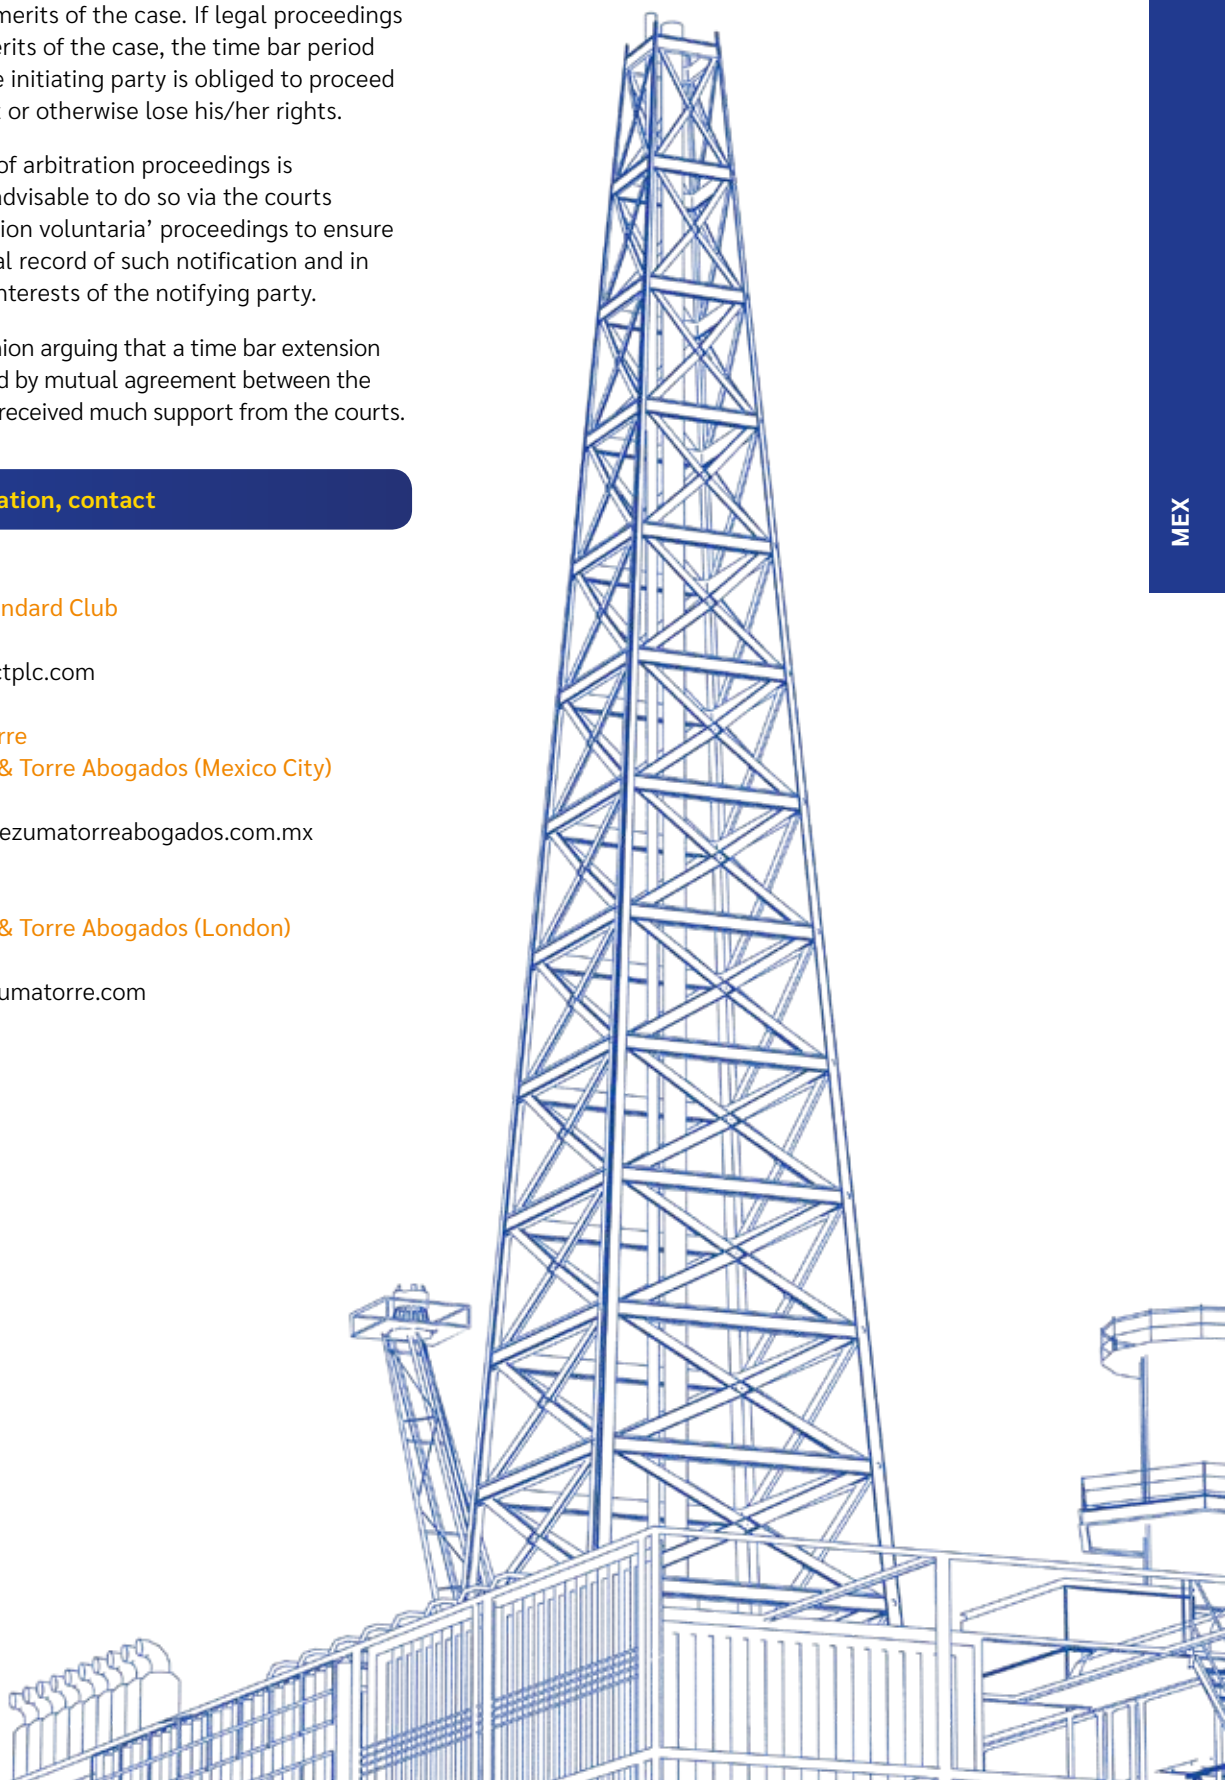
merits of the case. If legal proceedings erits of the case, the time bar period e initiating party is obliged to proceed or otherwise lose his/her rights.

of arbitration proceedings is dvisable to do so via the courts ion voluntaria' proceedings to ensure al record of such notification and in nterests of the notifying party.

ion arguing that a time bar extension d by mutual agreement between the received much support from the courts.

ation, contact

ndard Club

tplc.com

rre
& Torre Abogados (Mexico City)

ezumatorreabogados.com.mx

& Torre Abogados (London)

umatorre.com

MEX